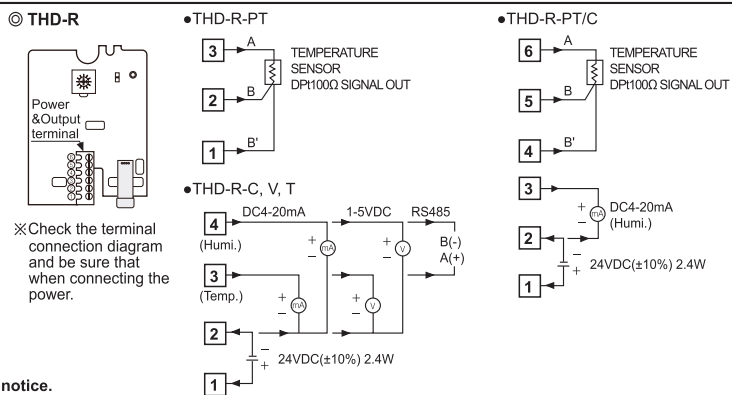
◎ THD-R

Power &Output terminal

※Check the terminal connection diagram and be sure that when connecting the power.

notice.

●THD-R-PT

3 A
TEMPERATURE SENSOR DPt100Ω SIGNAL OUT
2 B
1 B'

●THD-R-C, V, T

DC4-20mA 1-5VDC RS485
4 (Humi.)
+ − mA
+ − V
B(-) A(+)
3 (Temp.)
+ − mA
+ − V
2
− + 24VDC(±10%) 2.4W
1

●THD-R-PT/C

6 A
TEMPERATURE SENSOR DPt100Ω SIGNAL OUT
5 B
4 B'
3
+ − mA DC4-20mA (Humi.)
2
− + 24VDC(±10%) 2.4W
1